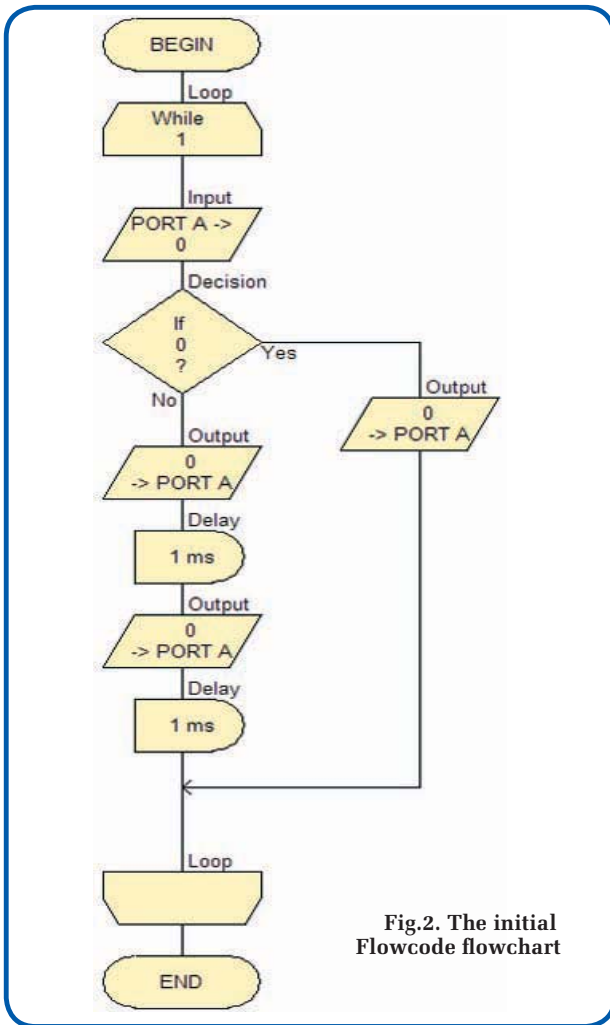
BEGIN

Loop

While
1

Input

PORT A ->
0

Decision

If
0
?

Yes

No

Output

0
-> PORT A

Output

0
-> PORT A

Delay

1 ms

Output

0
-> PORT A

Delay

1 ms

Loop

END

Fig.2. The initial Flowcode flowchart